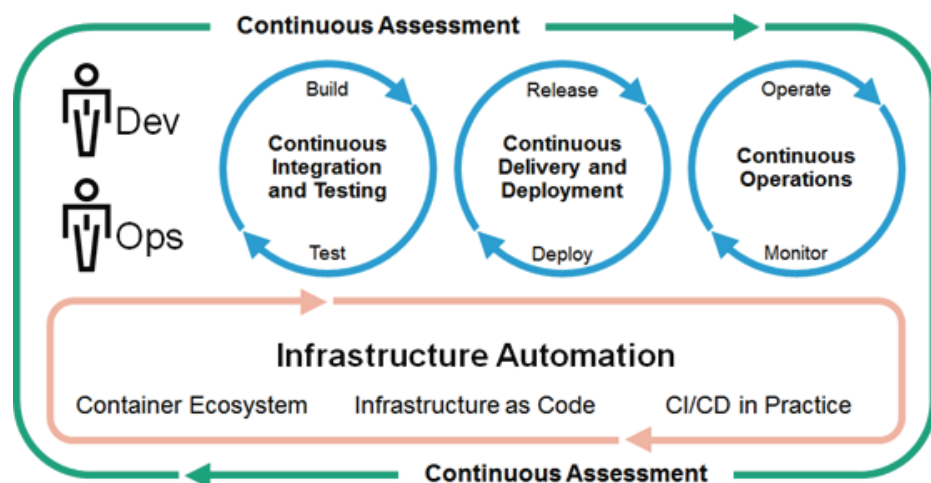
Continuous Assessment

Dev

Ops

Build

Continuous Integration and Testing

Test

Release

Continuous Delivery and Deployment

Deploy

Operate

Continuous Operations

Monitor

Infrastructure Automation

Container Ecosystem

Infrastructure as Code

CI/CD in Practice

Continuous Assessment